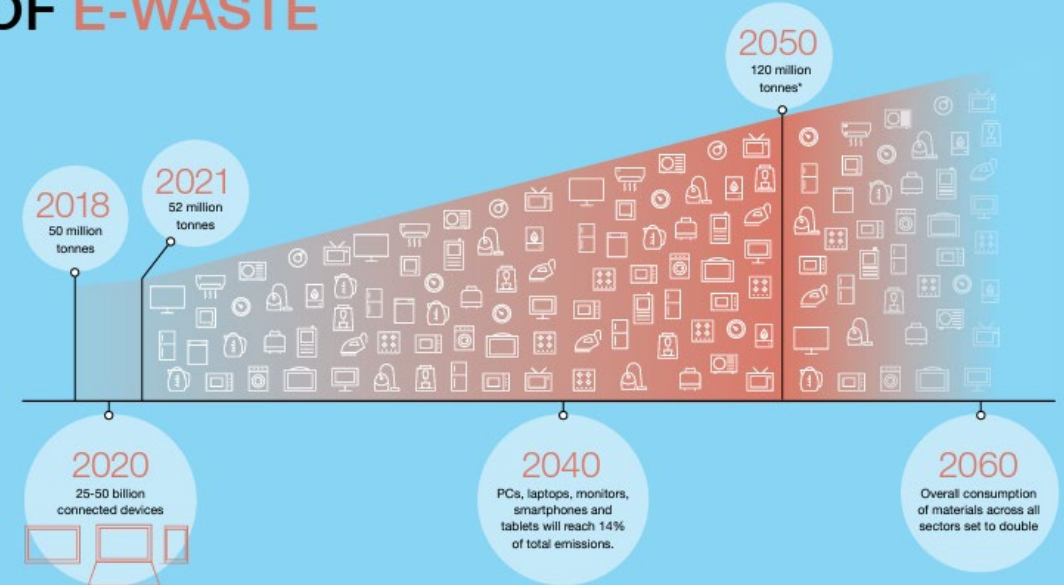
OF E-WASTE

2050
120 million tonnes*

2018
50 million tonnes

2021
52 million tonnes

2020
25-50 billion connected devices

2040
PCs, laptops, monitors, smartphones and tablets will reach 14% of total emissions.

2060
Overall consumption of materials across all sectors set to double